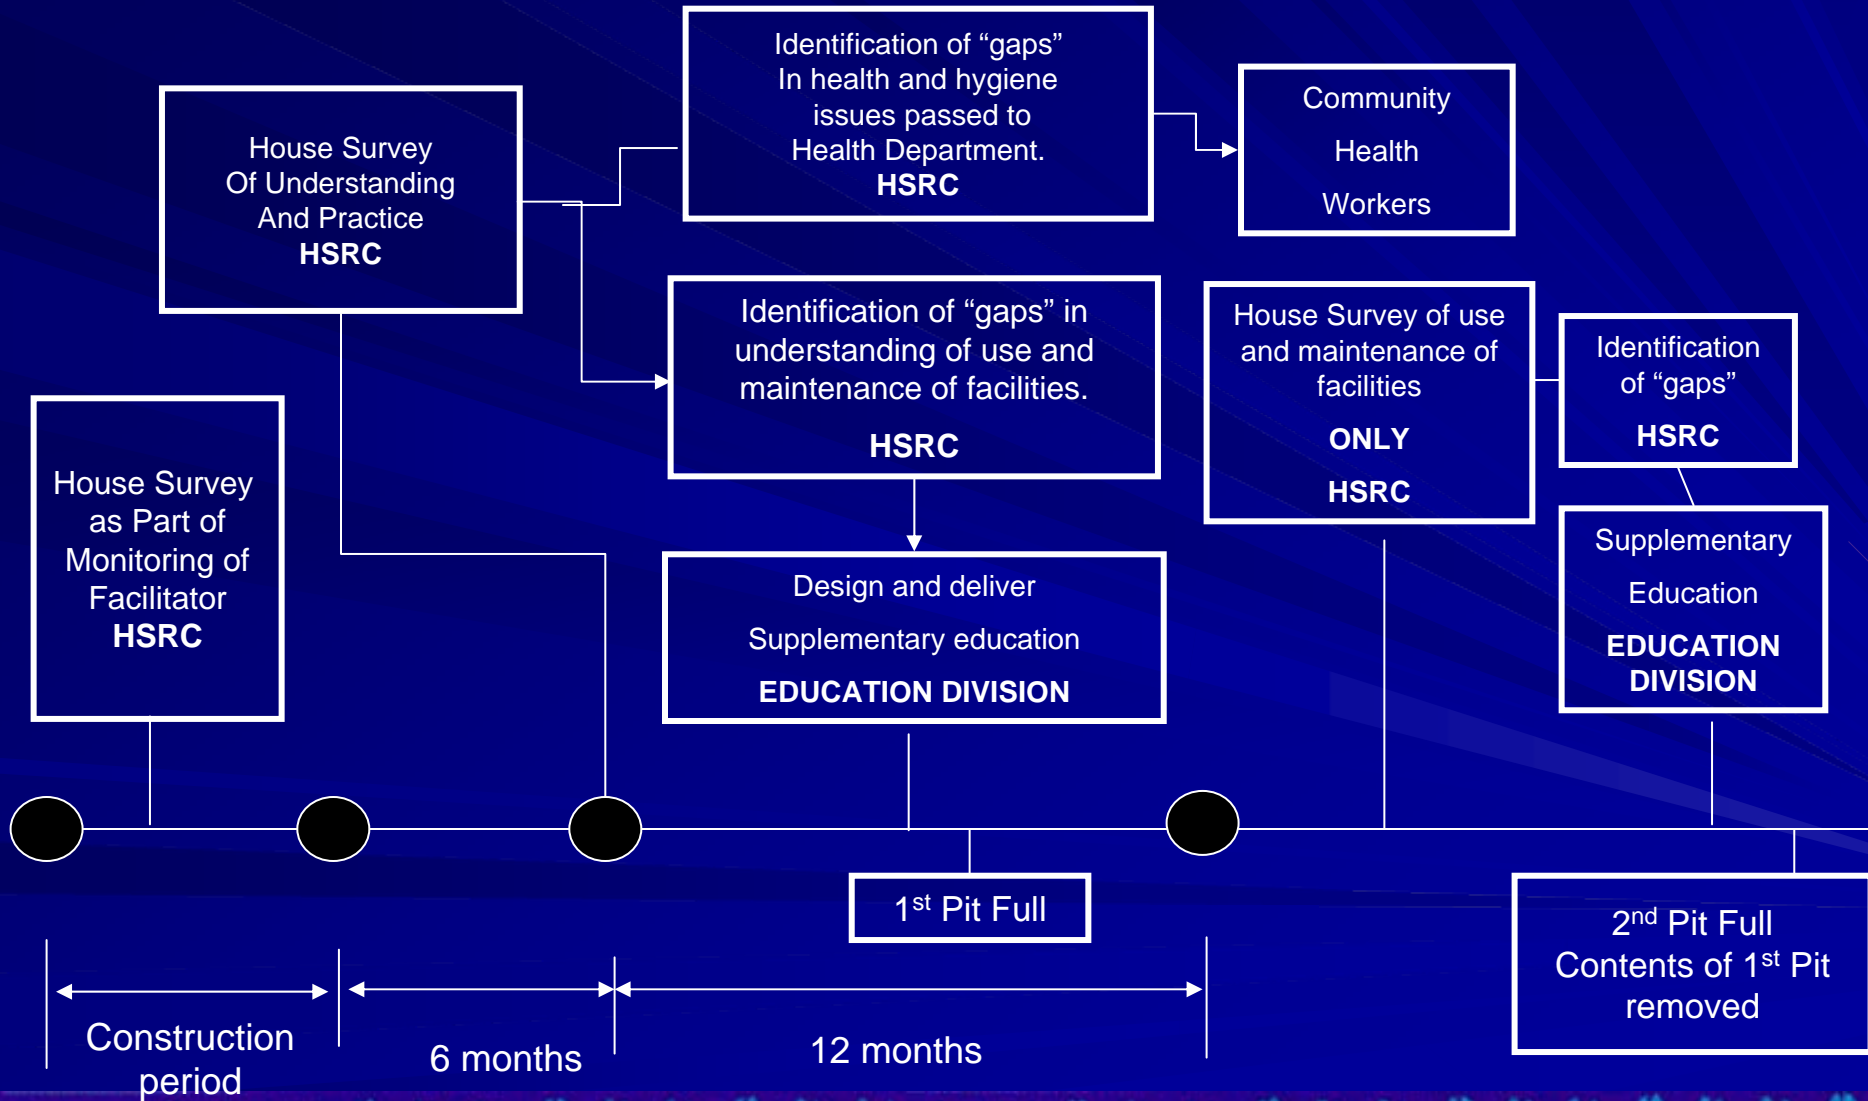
House Survey Of Understanding And Practice
HSRC

Identification of “gaps” In health and hygiene issues passed to Health Department.
HSRC

Community
Health
Workers

Identification of “gaps” in understanding of use and maintenance of facilities.
HSRC

House Survey of use and maintenance of facilities
ONLY
HSRC

Identification of “gaps”
HSRC

House Survey as Part of Monitoring of Facilitator
HSRC

Design and deliver
Supplementary education
EDUCATION DIVISION

Supplementary
Education
EDUCATION DIVISION

1$^{st}$ Pit Full

2$^{nd}$ Pit Full
Contents of 1$^{st}$ Pit removed

Construction period

6 months

12 months